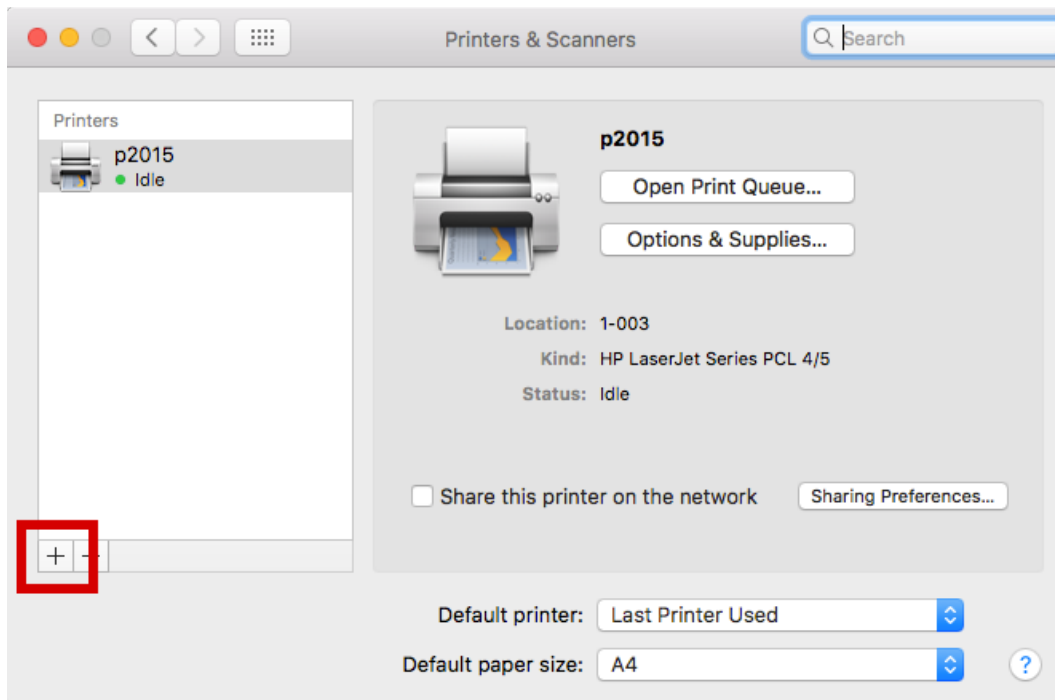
Printers & Scanners

Search

Printers

p2015
Idle

p2015

Open Print Queue...

Options & Supplies...

Location: 1-003

Kind: HP LaserJet Series PCL 4/5

Status: Idle

Share this printer on the network

Sharing Preferences...

+ −

Default printer: Last Printer Used

Default paper size: A4

?